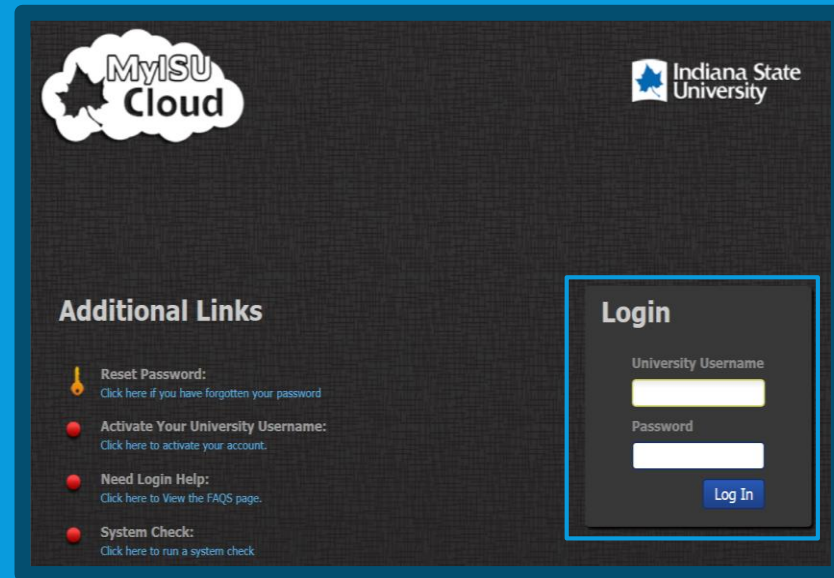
MyISU Cloud

Indiana State University

Additional Links

Reset Password:
Click here if you have forgotten your password

Activate Your University Username:
Click here to activate your account.

Need Login Help:
Click here to View the FAQS page.

System Check:
Click here to run a system check

Login

University Username

Password

Log In